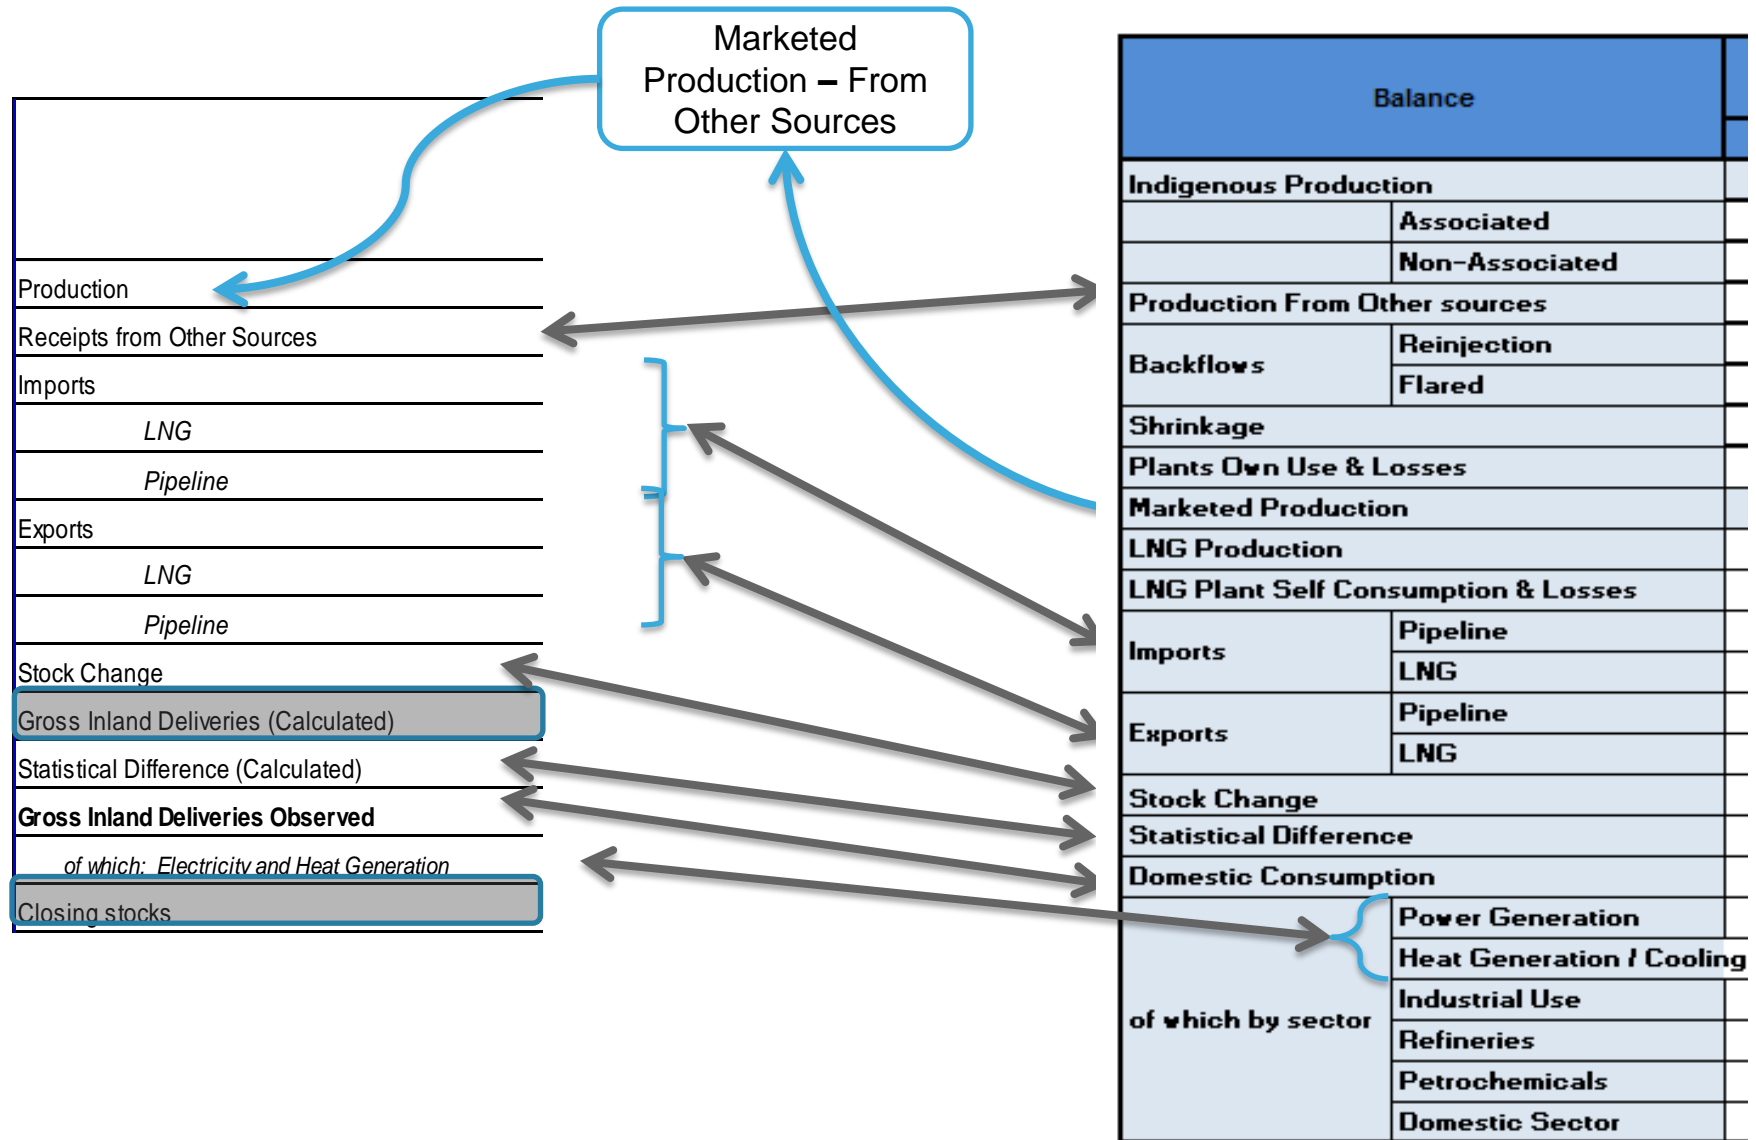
Marketed Production – From Other Sources

Production
Receipts from Other Sources
Imports
LNG
Pipeline
Exports
LNG
Pipeline
Stock Change
Gross Inland Deliveries (Calculated)
Statistical Difference (Calculated)
Gross Inland Deliveries Observed
of which: Electricity and Heat Generation
Closing stocks

| Balance | |
|---|---|
| Indigenous Production | |
| | Associated |
| | Non-Associated |
| Production From Other sources | |
| Backflows | Reinjection |
| | Flared |
| Shrinkage | |
| Plants Own Use & Losses | |
| Marketed Production | |
| LNG Production | |
| LNG Plant Self Consumption & Losses | |
| Imports | Pipeline |
| | LNG |
| Exports | Pipeline |
| | LNG |
| Stock Change | |
| Statistical Difference | |
| Domestic Consumption | |
| of which by sector | Power Generation |
| | Heat Generation / Cooling |
| | Industrial Use |
| | Refineries |
| | Petrochemicals |
| | Domestic Sector |